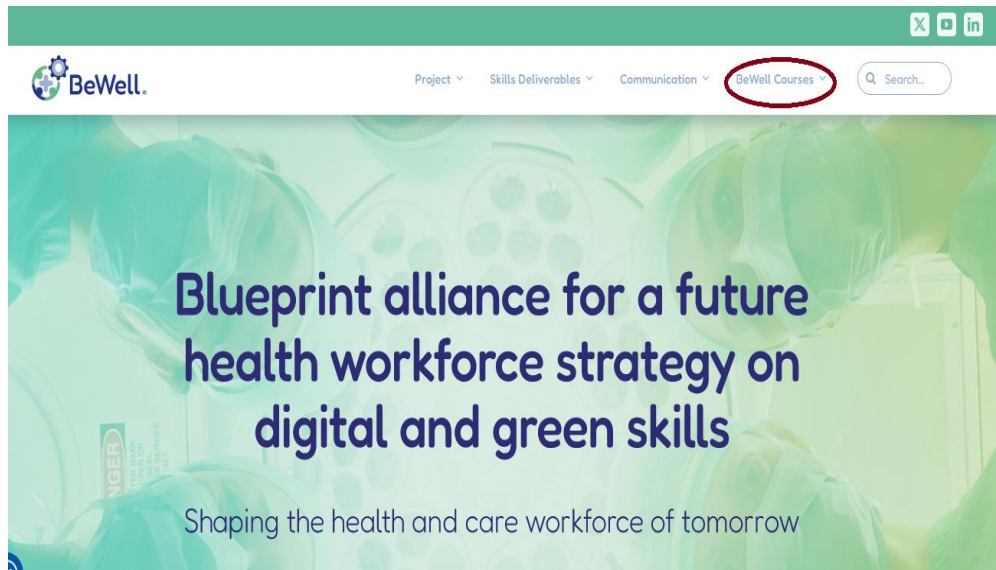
BeWell.

Project Skills Deliverables Communication BeWell Courses

Search...

Blueprint alliance for a future health workforce strategy on digital and green skills

Shaping the health and care workforce of tomorrow